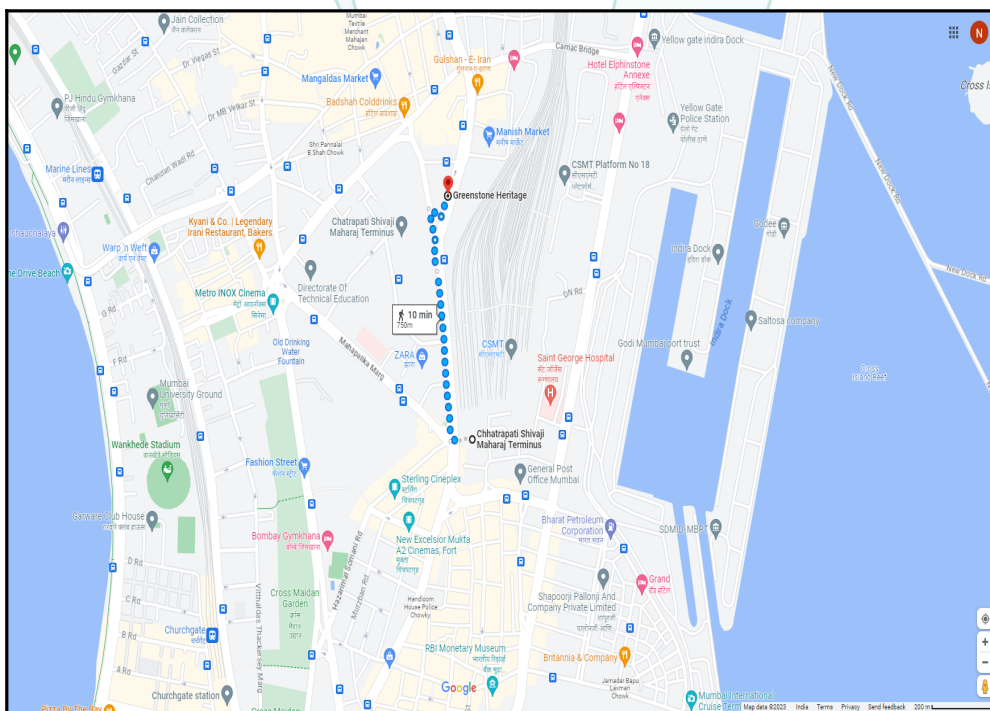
Jain Collection
जैन कलेक्शन
Mumbai Textile Merchant Mahajan Chowk
Carnac Bridge
Yellow gate Indira Dock
Gazdar St
Dr Viegas St
Gulshan - E - Iran
Hotel Elphinstone Annexe
हॉटेल एल्फिन्स्टन एनेक्स
Mangaldas Market
Badshah Colddrinks
बादशाह कोल्ड्रिंक्स
PJ Hindu Gymkhana
Dr MB Velkar St
Yellow Gate Police Station
Cross Is
Shri Pannalal B Shah Chowk
Manish Market
मनीष मार्केट
Chandan Wadi Rd
CSMT Platform No 18
Marine Lines
मरीन लाइन्स
Greenstone Heritage
Kyani & Co. | Legendary Irani Restaurant, Bakers
Chatrapati Shivaji Maharaj Terminus
Godee
Warp 'n Weft
Indira Dock
इंदिरा डॉक
New Dock Rd
Marine Drive Beach
Metro INOX Cinema
मेट्रो आयनॉक्स सिनेमा
Directorate Of Technical Education
DN Rd
10 min
750m
Saltosa company
Indira Dock
Godi Mumbai port trust
G Rd
CSMT
Old Drinking Water Fountain
ZARA
झारा
Saint George Hospital
सेंट जॉर्ज रुग्णालय
Mahapalika Marg
F Rd
Cross Island Fleet
Mumbai University Ground
Chhatrapati Shivaji Maharaj Terminus
Wankhede Stadium
वानखेडे स्टेडियम
Fashion Street
फॅशन स्ट्रीट
General Post Office Mumbai
Sterling Cineplex
स्टर्लिंग सिनेप्लेक्स
Garware Club House
Bharat Petroleum Corporation
भारत पेट्रोलियम
New Excelsior Mukta A2 Cinemas, Fort
SDMD MBPT
Bombay Gymkhana
बॉम्बे जिमखाना
D Rd
Hazarimal Somani Rd
Murzban Rd
Grand
Cross Maidan Garden
क्रॉस मैदान उद्यान
Shapoorji Pallonji And Company Private Limited
C Rd
Handloom House Police Chowky
B Rd
Churchgate
Vitthaldas Thackersey Marg
RBI Monetary Museum
Britannia & Company
A Rd
Jamadar Bapu Laxman Chowk
Churchgate station
Google
Mumbai International Cruise Terminal
Pizza By The Bay
Cross Maidan
Map data ©2023 India Terms Privacy Send feedback 200 m
N